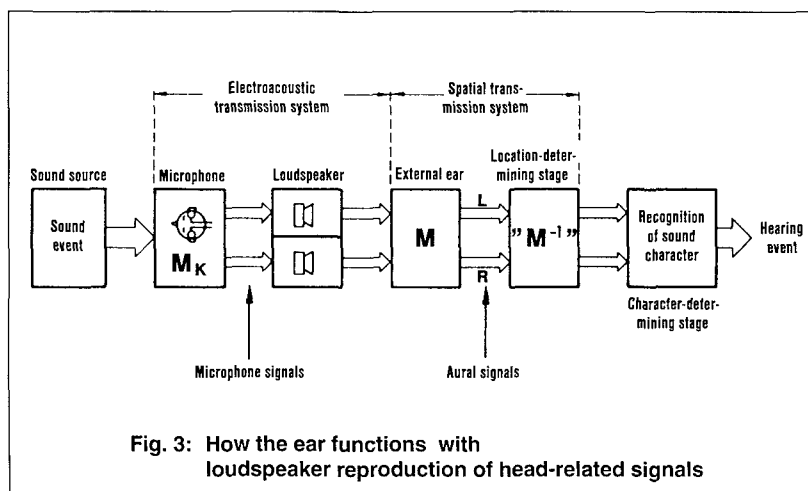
Electroacoustic transmission system

Spatial transmission system

Sound source

Sound event

Microphone

$M_K$

Loudspeaker

External ear

M

L

R

Location-determining stage

"$M^{-1}$"

Recognition of sound character

Hearing event

Character-determining stage

Microphone signals

Aural signals

Fig. 3: How the ear functions with loudspeaker reproduction of head-related signals